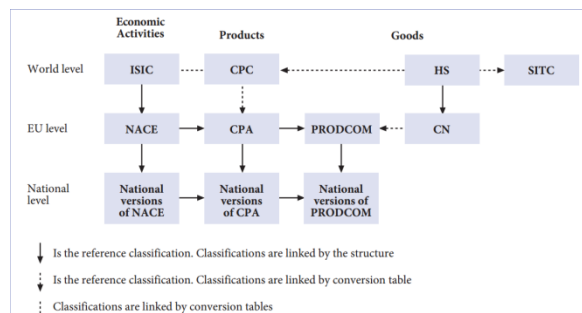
Economic Activities

Products

Goods

World level

ISIC

CPC

HS

SITC

EU level

NACE

CPA

PRODCOM

CN

National level

National versions of NACE

National versions of CPA

National versions of PRODCOM

Is the reference classification. Classifications are linked by the structure

Is the reference classification. Classifications are linked by conversion table

Classifications are linked by conversion tables